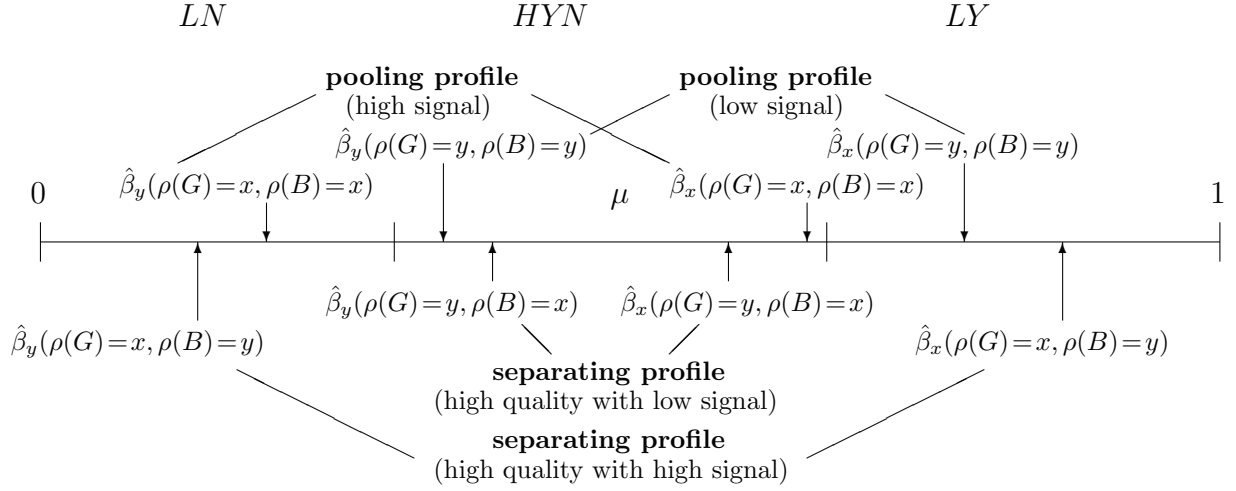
$LN$ $HYN$ $LY$

**pooling profile**
(high signal)

**pooling profile**
(low signal)

$\hat{\beta}_y(\rho(G)=y, \rho(B)=y)$

$\hat{\beta}_x(\rho(G)=y, \rho(B)=y)$

$\hat{\beta}_y(\rho(G)=x, \rho(B)=x)$

$\hat{\beta}_x(\rho(G)=x, \rho(B)=x)$

0 $\mu$ 1

$\hat{\beta}_y(\rho(G)=y, \rho(B)=x)$

$\hat{\beta}_x(\rho(G)=y, \rho(B)=x)$

$\hat{\beta}_y(\rho(G)=x, \rho(B)=y)$

$\hat{\beta}_x(\rho(G)=x, \rho(B)=y)$

**separating profile**
(high quality with low signal)

**separating profile**
(high quality with high signal)